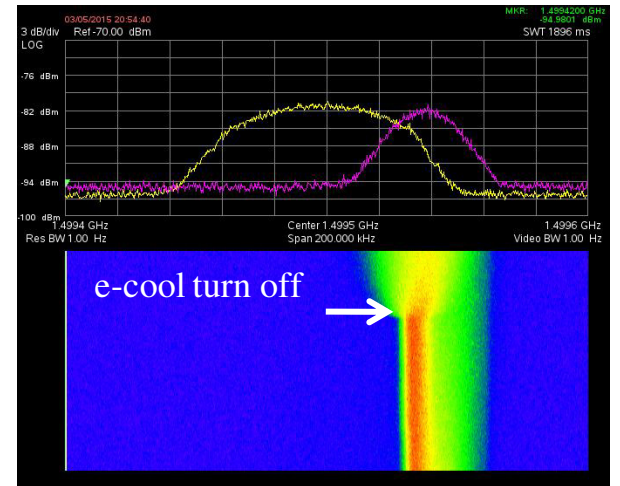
03/05/2015 20:54:40
3 dB/div Ref -70.00 dBm
LOG

MKR: 1.4994200 GHz
-94.9801 dBm
SWT 1896 ms

-76 dBm
-82 dBm
-88 dBm
-94 dBm
-100 dBm

1.4994 GHz
Res BW 1.00 Hz

Center 1.4995 GHz
Span 200.000 kHz

1.4996 GHz
Video BW 1.00 Hz

e-cool turn off